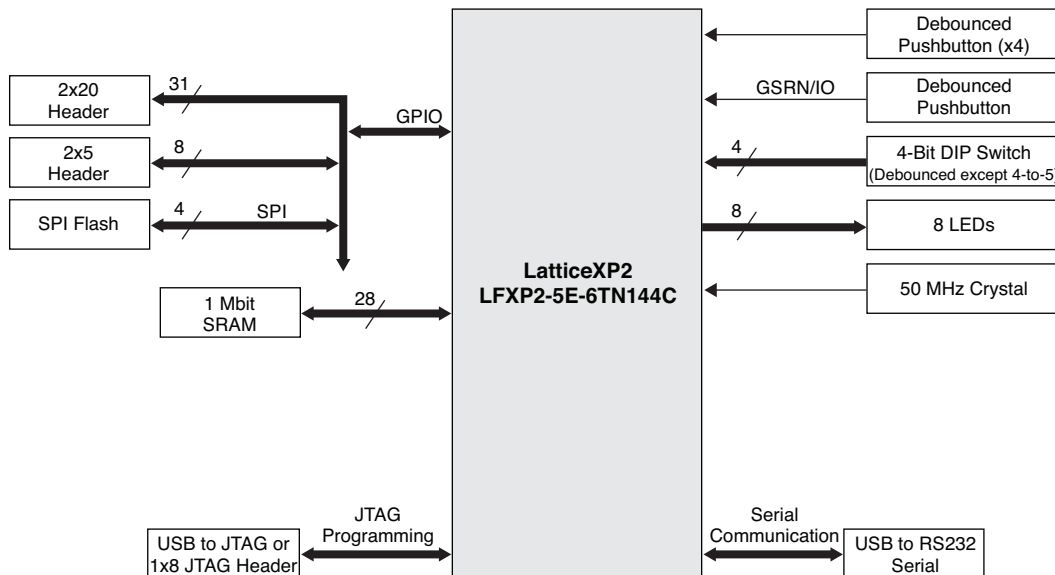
Debounced Pushbutton (x4)

2x20 Header

31

GPIO

GSRN/IO

Debounced Pushbutton

2x5 Header

8

4

4-Bit DIP Switch (Debounced except 4-to-5)

SPI Flash

4

SPI

8

8 LEDs

LatticeXP2
LFXP2-5E-6TN144C

1 Mbit SRAM

28

50 MHz Crystal

JTAG Programming

Serial Communication

USB to JTAG or 1x8 JTAG Header

USB to RS232 Serial